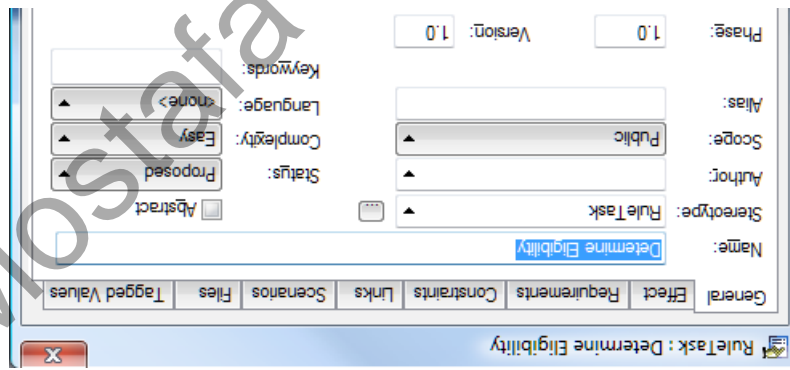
RuleTask : Determine Eligibility

General | Effect | Requirements | Constraints | Links | Scenarios | Files | Tagged Values

Name: Determine Eligibility
Stereotype: RuleTask ... Abstract
Author: Status: Proposed
Scope: Public Complexity: Easy
Alias: Language: <none>
Keywords:
Phase: 1.0 Version: 1.0

Mostafa